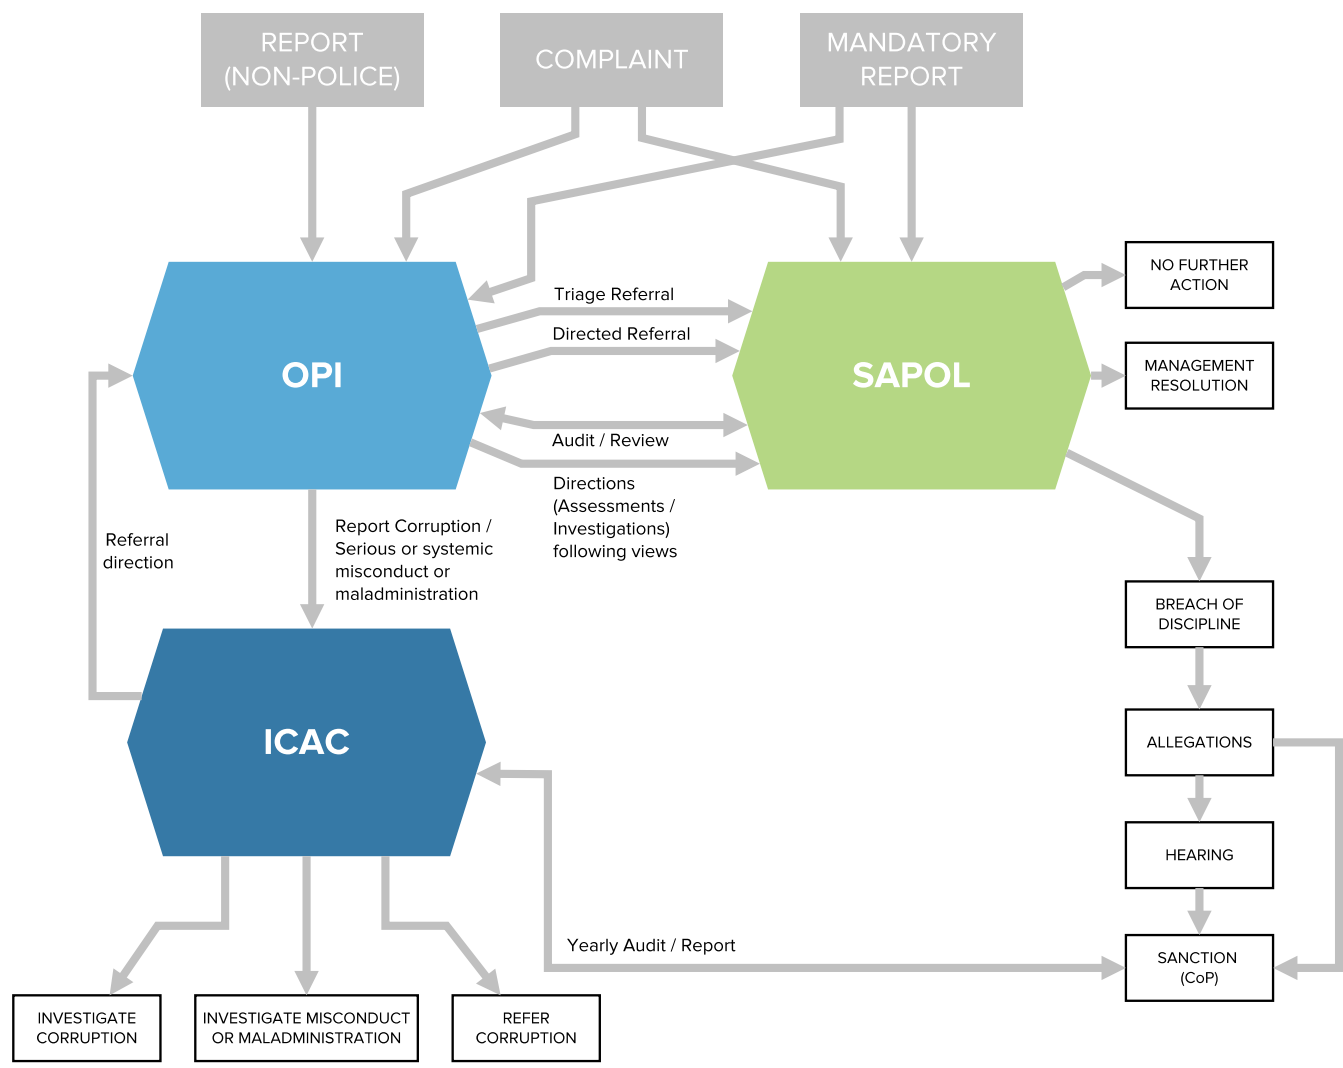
REPORT (NON-POLICE)

COMPLAINT

MANDATORY REPORT

OPI

Triage Referral

Directed Referral

Audit / Review

Directions (Assessments / Investigations) following views

SAPOL

NO FURTHER ACTION

MANAGEMENT RESOLUTION

Referral direction

Report Corruption / Serious or systemic misconduct or maladministration

ICAC

BREACH OF DISCIPLINE

ALLEGATIONS

HEARING

Yearly Audit / Report

SANCTION (CoP)

INVESTIGATE CORRUPTION

INVESTIGATE MISCONDUCT OR MALADMINISTRATION

REFER CORRUPTION